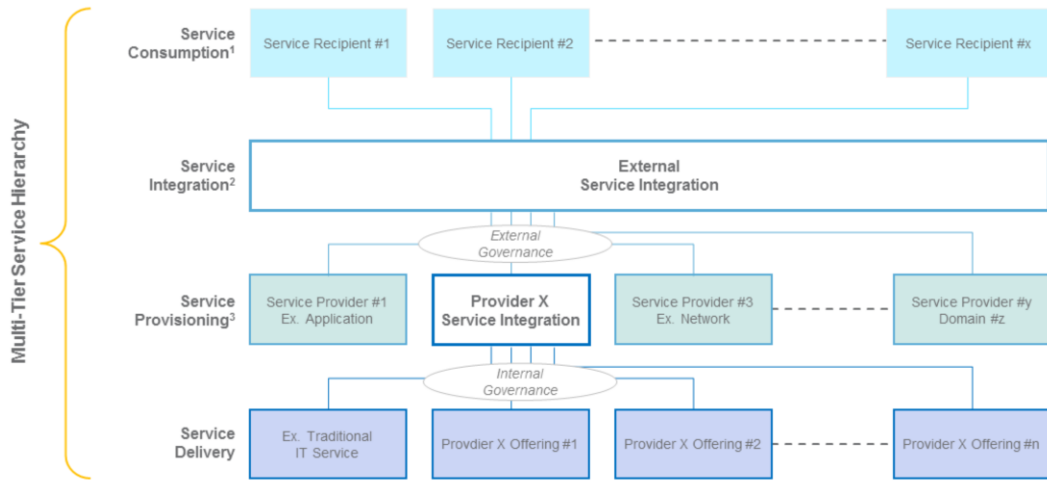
Multi-Tier Service Hierarchy

Service Consumption$^1$

Service Recipient #1

Service Recipient #2

Service Recipient #x

Service Integration$^2$

External Service Integration

External Governance

Service Provisioning$^3$

Service Provider #1 Ex. Application

Provider X Service Integration

Service Provider #3 Ex. Network

Service Provider #y Domain #z

Internal Governance

Service Delivery

Ex. Traditional IT Service

Provdier X Offering #1

Provider X Offering #2

Provider X Offering #n